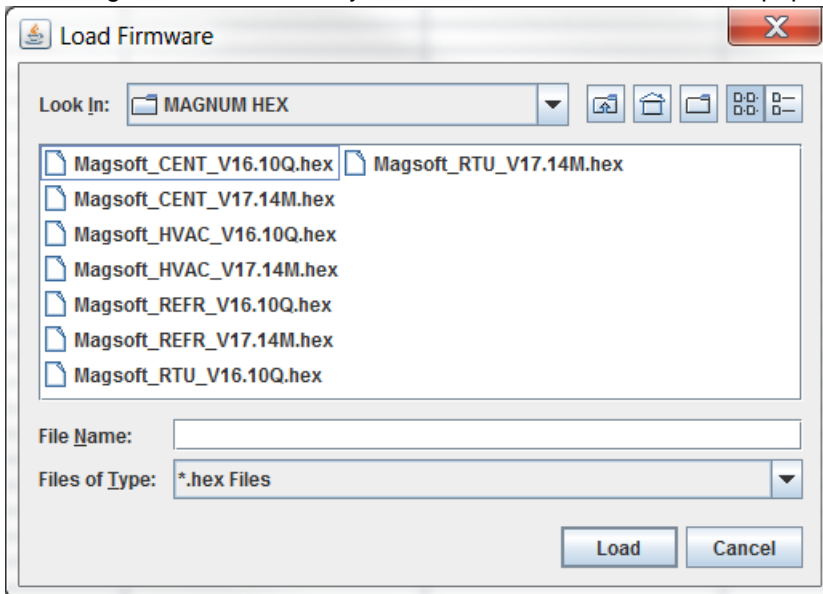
Load Firmware

Look In: MAGNUM HEX

Magsoft_CENT_V16.10Q.hex
Magsoft_CENT_V17.14M.hex
Magsoft_HVAC_V16.10Q.hex
Magsoft_HVAC_V17.14M.hex
Magsoft_REFR_V16.10Q.hex
Magsoft_REFR_V17.14M.hex
Magsoft_RTU_V16.10Q.hex
Magsoft_RTU_V17.14M.hex

File Name:

Files of Type: *.hex Files

Load Cancel